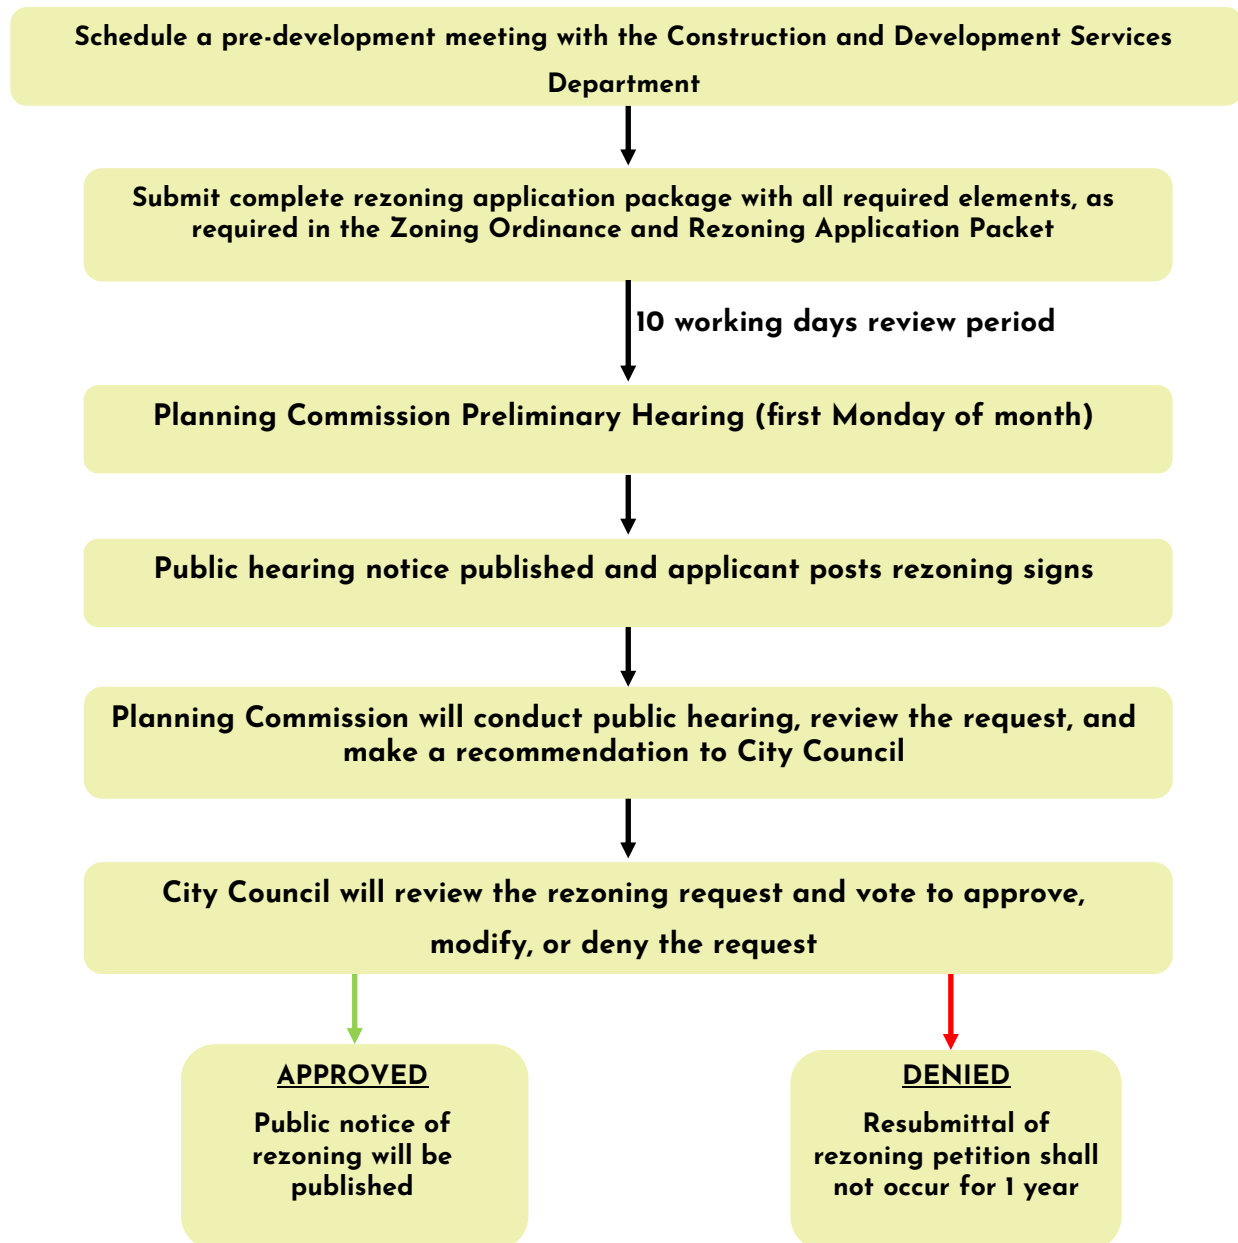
Schedule a pre-development meeting with the Construction and Development Services Department

Submit complete rezoning application package with all required elements, as required in the Zoning Ordinance and Rezoning Application Packet

10 working days review period

Planning Commission Preliminary Hearing (first Monday of month)

Public hearing notice published and applicant posts rezoning signs

Planning Commission will conduct public hearing, review the request, and make a recommendation to City Council

City Council will review the rezoning request and vote to approve, modify, or deny the request

APPROVED

Public notice of rezoning will be published

DENIED

Resubmittal of rezoning petition shall not occur for 1 year